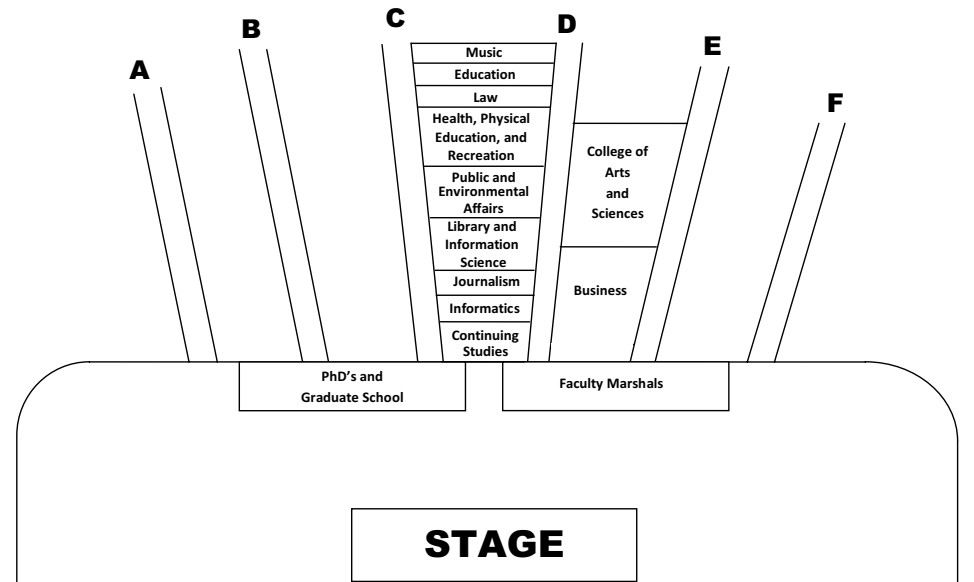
A

B

C

D

E

F

Music

Education

Law

Health, Physical Education, and Recreation

Public and Environmental Affairs

Library and Information Science

Journalism

Informatics

Continuing Studies

College of Arts and Sciences

Business

PhD's and Graduate School

Faculty Marshals

STAGE